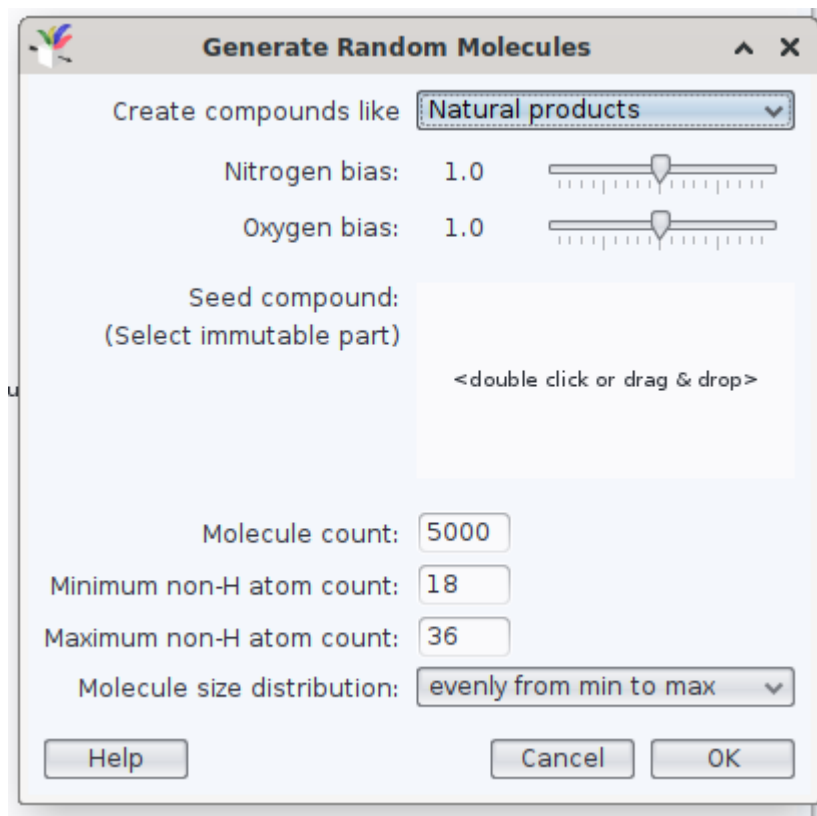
Generate Random Molecules

Create compounds like Natural products

Nitrogen bias: 1.0

Oxygen bias: 1.0

Seed compound:
(Select immutable part)

<double click or drag & drop>

u

Molecule count: 5000

Minimum non-H atom count: 18

Maximum non-H atom count: 36

Molecule size distribution: evenly from min to max

Help

Cancel

OK